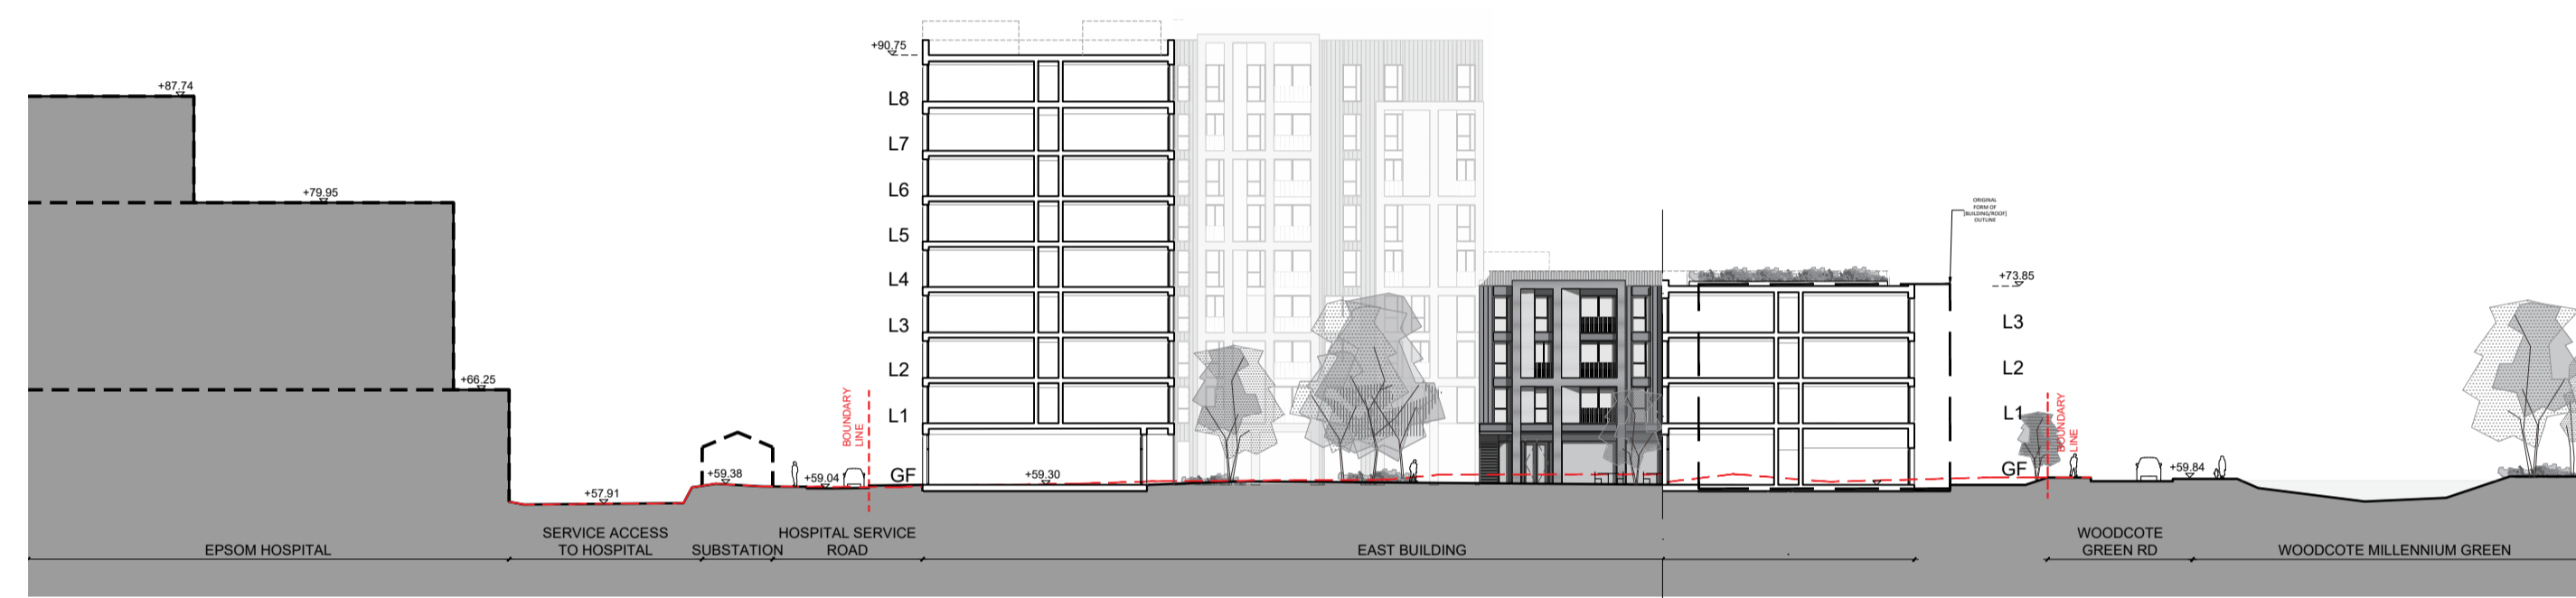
+87.74

+79.95

+66.25

+57.91

+59.38

+59.04

BOUNDARY LINE

+90.75

L8
L7
L6
L5
L4
L3
L2
L1
GF

+59.30

ORIGINAL FORM OF [BUILDING/ROOF] OUTLINE

+73.85

L3
L2
L1
GF

BOUNDARY LINE

+59.84

EPSOM HOSPITAL

SERVICE ACCESS TO HOSPITAL

SUBSTATION

HOSPITAL SERVICE ROAD

EAST BUILDING

WOODCOTE GREEN RD

WOODCOTE MILLENNIUM GREEN